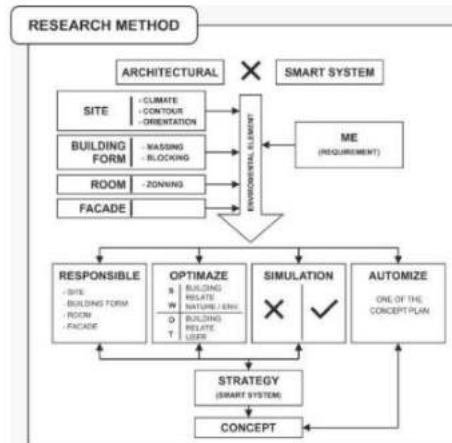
RESEARCH METHOD

ARCHITECTURAL X SMART SYSTEM

SITE
- CLIMATE
- CONTOUR
- ORIENTATION

BUILDING FORM
- MASSING
- BLOCKING

ROOM
- ZONNING

FACADE

ENVIRONMENTAL ELEMENT

ME
(REQUIREMENT)

RESPONSIBLE
- SITE
- BUILDING FORM
- ROOM
- FACADE

OPTIMAZE
S
W
BUILDING RELATE NATURE / ENV.
O
T
BUILDING RELATE USER

SIMULATION

AUTOMIZE
ONE OF THE CONCEPT PLAN

STRATEGY
(SMART SYSTEM)

CONCEPT